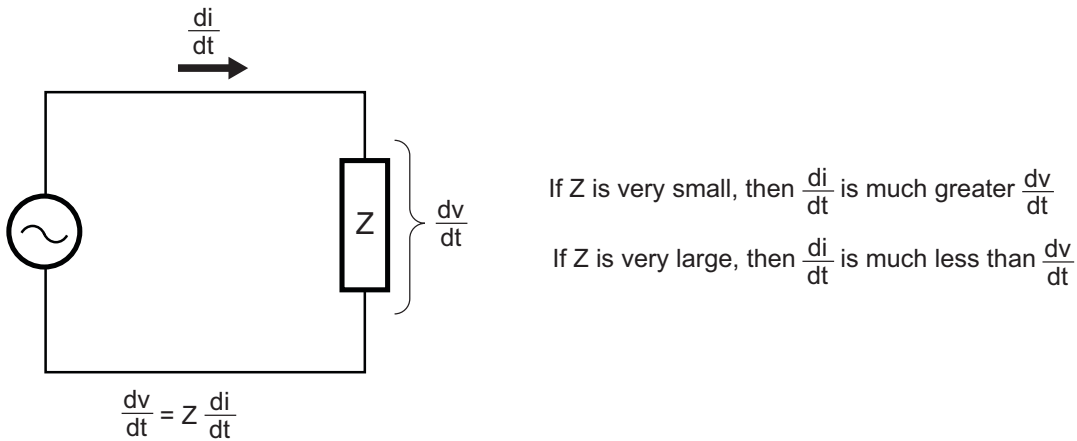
$\frac{di}{dt}$

Z

$\frac{dv}{dt}$

$\frac{dv}{dt} = Z \frac{di}{dt}$

If Z is very small, then $\frac{di}{dt}$ is much greater $\frac{dv}{dt}$

If Z is very large, then $\frac{di}{dt}$ is much less than $\frac{dv}{dt}$